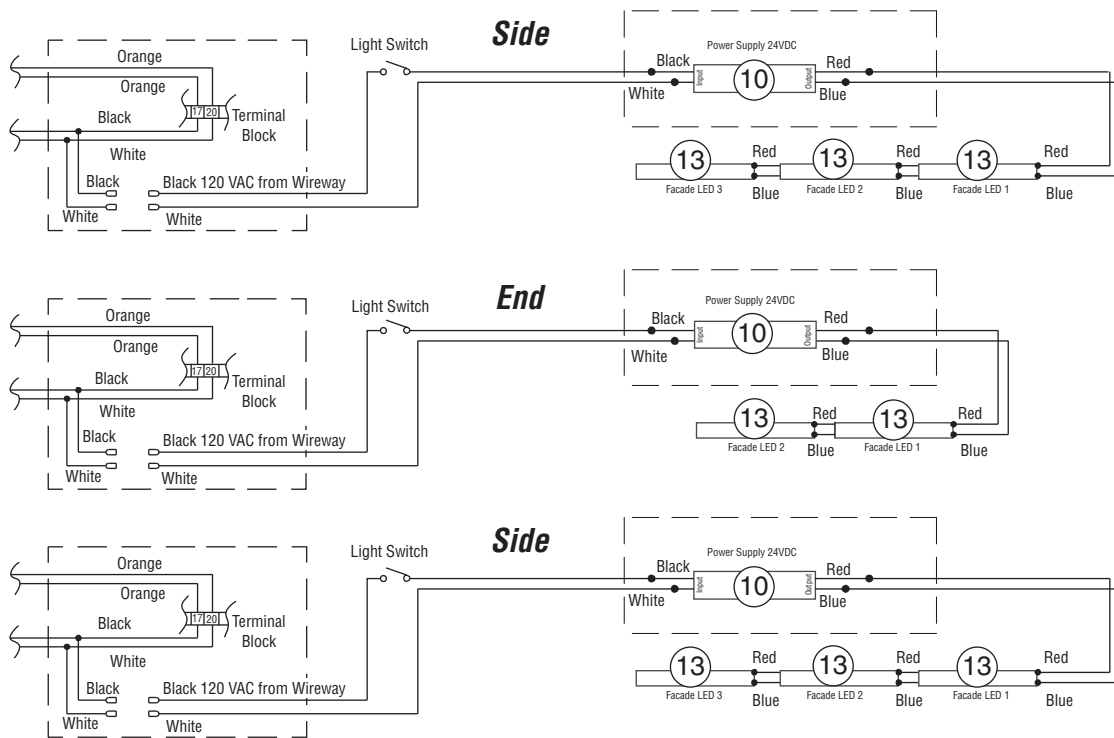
Side

Orange
Orange
17 20
Terminal Block
Black
White
Black
White
Black 120 VAC from Wireway
White
Light Switch
Black
White
Power Supply 24VDC
Input
10
Output
Red
Blue
13
Facade LED 3
Red
Blue
13
Facade LED 2
Red
Blue
13
Facade LED 1
Red
Blue

End

Orange
Orange
17 20
Terminal Block
Black
White
Black
White
Black 120 VAC from Wireway
White
Light Switch
Black
White
Power Supply 24VDC
Input
10
Output
Red
Blue
13
Facade LED 2
Red
Blue
13
Facade LED 1
Red
Blue

Side

Orange
Orange
17 20
Terminal Block
Black
White
Black
White
Black 120 VAC from Wireway
White
Light Switch
Black
White
Power Supply 24VDC
Input
10
Output
Red
Blue
13
Facade LED 3
Red
Blue
13
Facade LED 2
Red
Blue
13
Facade LED 1
Red
Blue